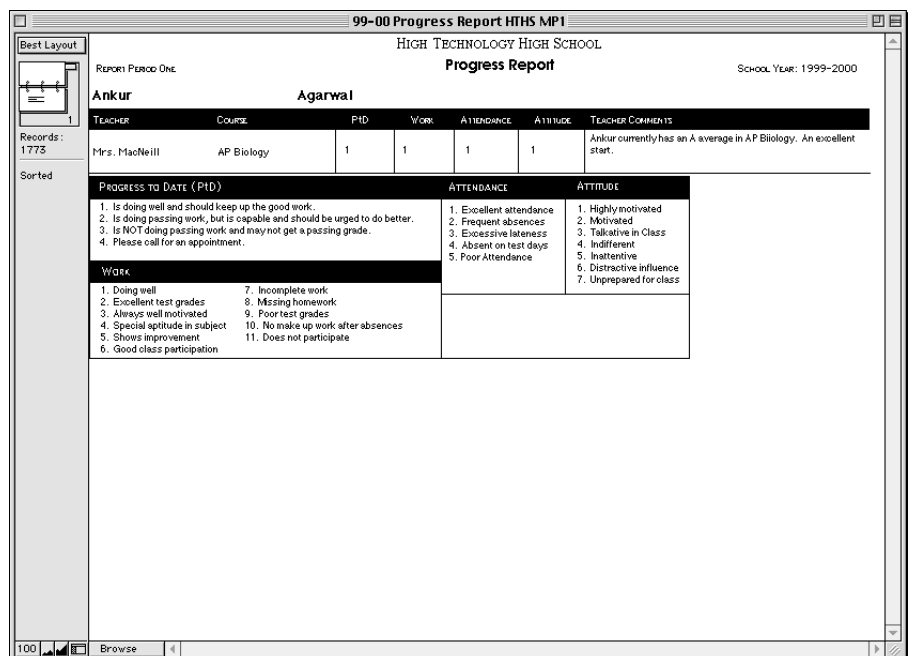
99-00 Progress Report HTHS MP1

Best Layout

1

Records:
1773

Sorted

HIGH TECHNOLOGY HIGH SCHOOL

REPORT PERIOD ONE

Progress Report

SCHOOL YEAR: 1999-2000

Ankur Agarwal

| TEACHER | COURSE | PtD | WORK | ATTENDANCE | ATTITUDE | TEACHER COMMENTS |
|---|---|---|---|---|---|---|
| Mrs. MacNeill | AP Biology | 1 | 1 | 1 | 1 | Ankur currently has an A average in AP Biiology. An excellent start. |

PROGRESS TO DATE (PtD)

1. Is doing well and should keep up the good work.
2. Is doing passing work, but is capable and should be urged to do better.
3. Is NOT doing passing work and may not get a passing grade.
4. Please call for an appointment.

WORK

1. Doing well
2. Excellent test grades
3. Always well motivated
4. Special aptitude in subject
5. Shows improvement
6. Good class participation
7. Incomplete work
8. Missing homework
9. Poor test grades
10. No make up work after absences
11. Does not participate

ATTENDANCE

1. Excellent attendance
2. Frequent absences
3. Excessive lateness
4. Absent on test days
5. Poor Attendance

ATTITUDE

1. Highly motivated
2. Motivated
3. Talkative in Class
4. Indifferent
5. Inattentive
6. Distractive influence
7. Unprepared for class

100

Browse